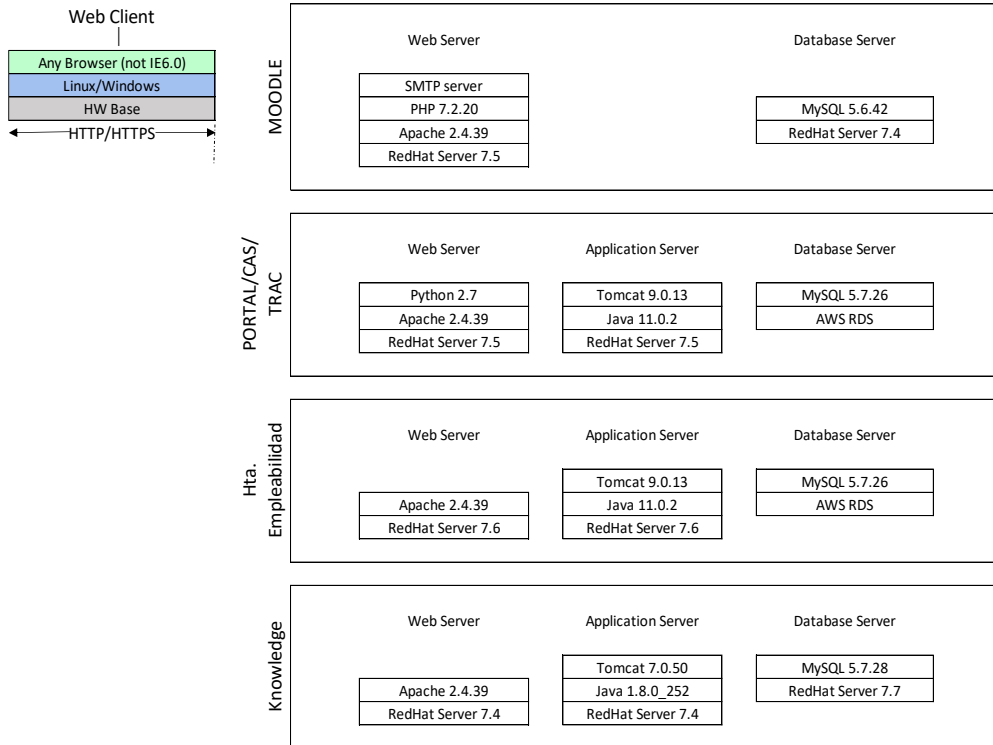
Web Client

Any Browser (not IE6.0)
Linux/Windows
HW Base
HTTP/HTTPS

MOODLE

Web Server
SMTP server
PHP 7.2.20
Apache 2.4.39
RedHat Server 7.5

Database Server
MySQL 5.6.42
RedHat Server 7.4

PORTAL/CAS/TRAC

Web Server
Python 2.7
Apache 2.4.39
RedHat Server 7.5

Application Server
Tomcat 9.0.13
Java 11.0.2
RedHat Server 7.5

Database Server
MySQL 5.7.26
AWS RDS

Hta. Empleabilidad

Web Server
Apache 2.4.39
RedHat Server 7.6

Application Server
Tomcat 9.0.13
Java 11.0.2
RedHat Server 7.6

Database Server
MySQL 5.7.26
AWS RDS

Knowledge

Web Server
Apache 2.4.39
RedHat Server 7.4

Application Server
Tomcat 7.0.50
Java 1.8.0_252
RedHat Server 7.4

Database Server
MySQL 5.7.28
RedHat Server 7.7